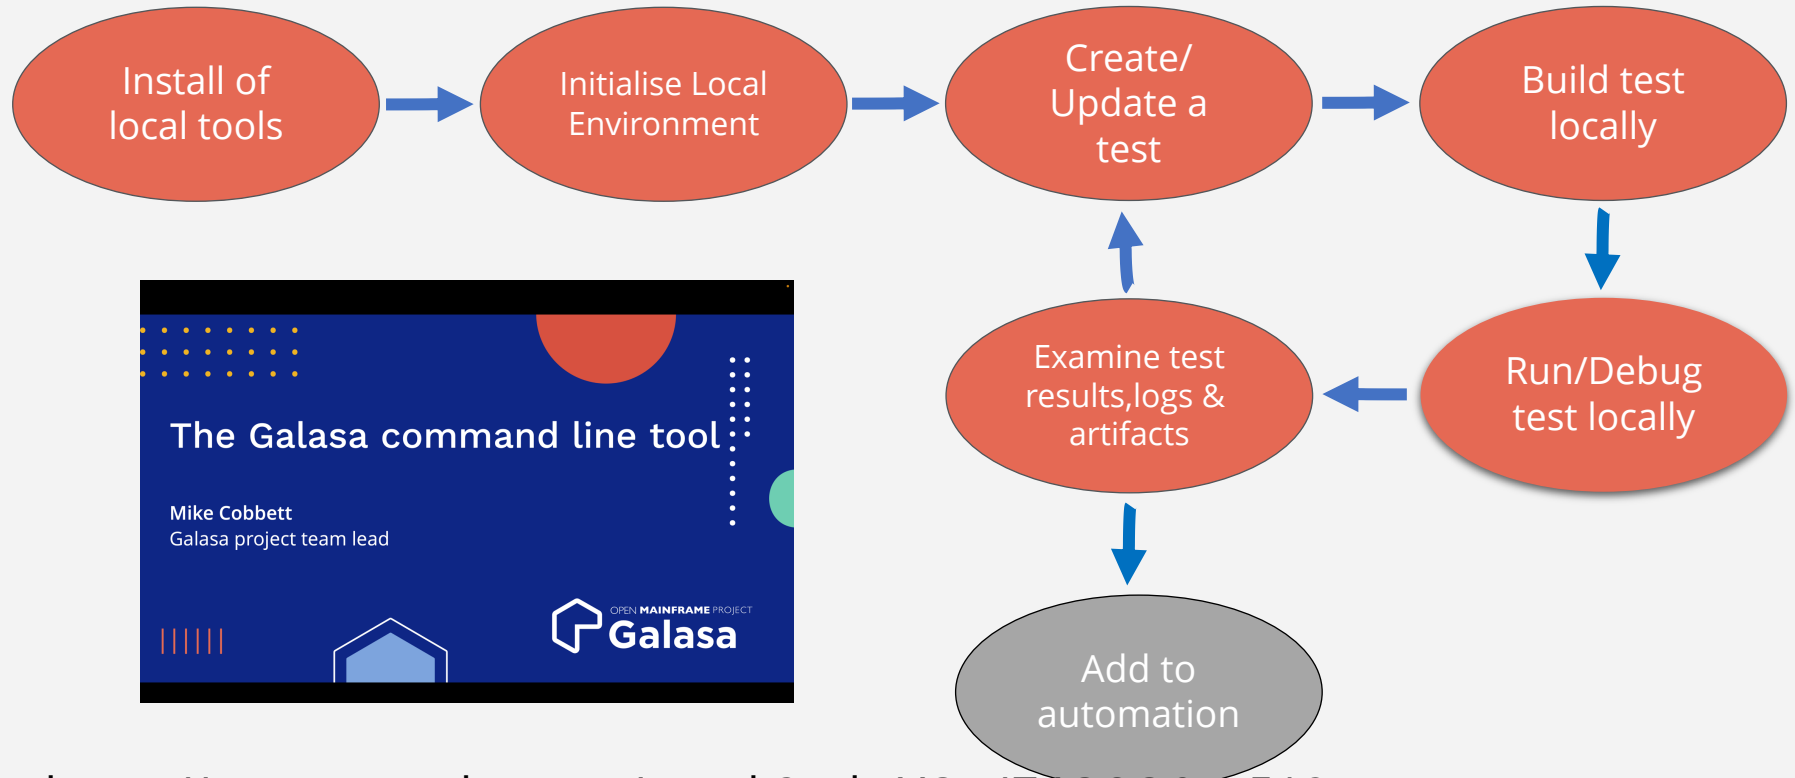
Install of local tools

Initialise Local Environment

Create/ Update a test

Build test locally

Run/Debug test locally

Examine test results,logs & artifacts

Add to automation

The Galasa command line tool

Mike Cobbett
Galasa project team lead

OPEN MAINFRAME PROJECT
Galasa

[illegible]